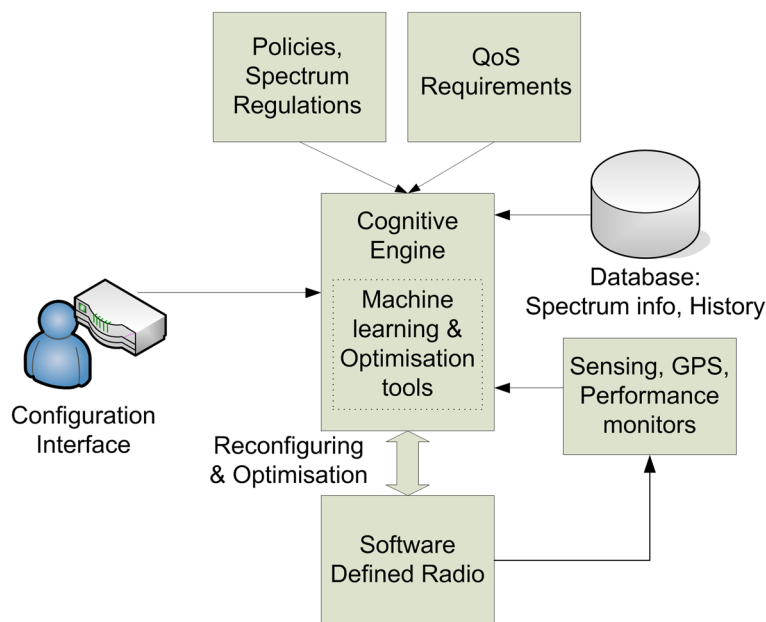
Policies, Spectrum Regulations

QoS Requirements

Cognitive Engine

Machine learning & Optimisation tools

Database: Spectrum info, History

Sensing, GPS, Performance monitors

Configuration Interface

Reconfiguring & Optimisation

Software Defined Radio